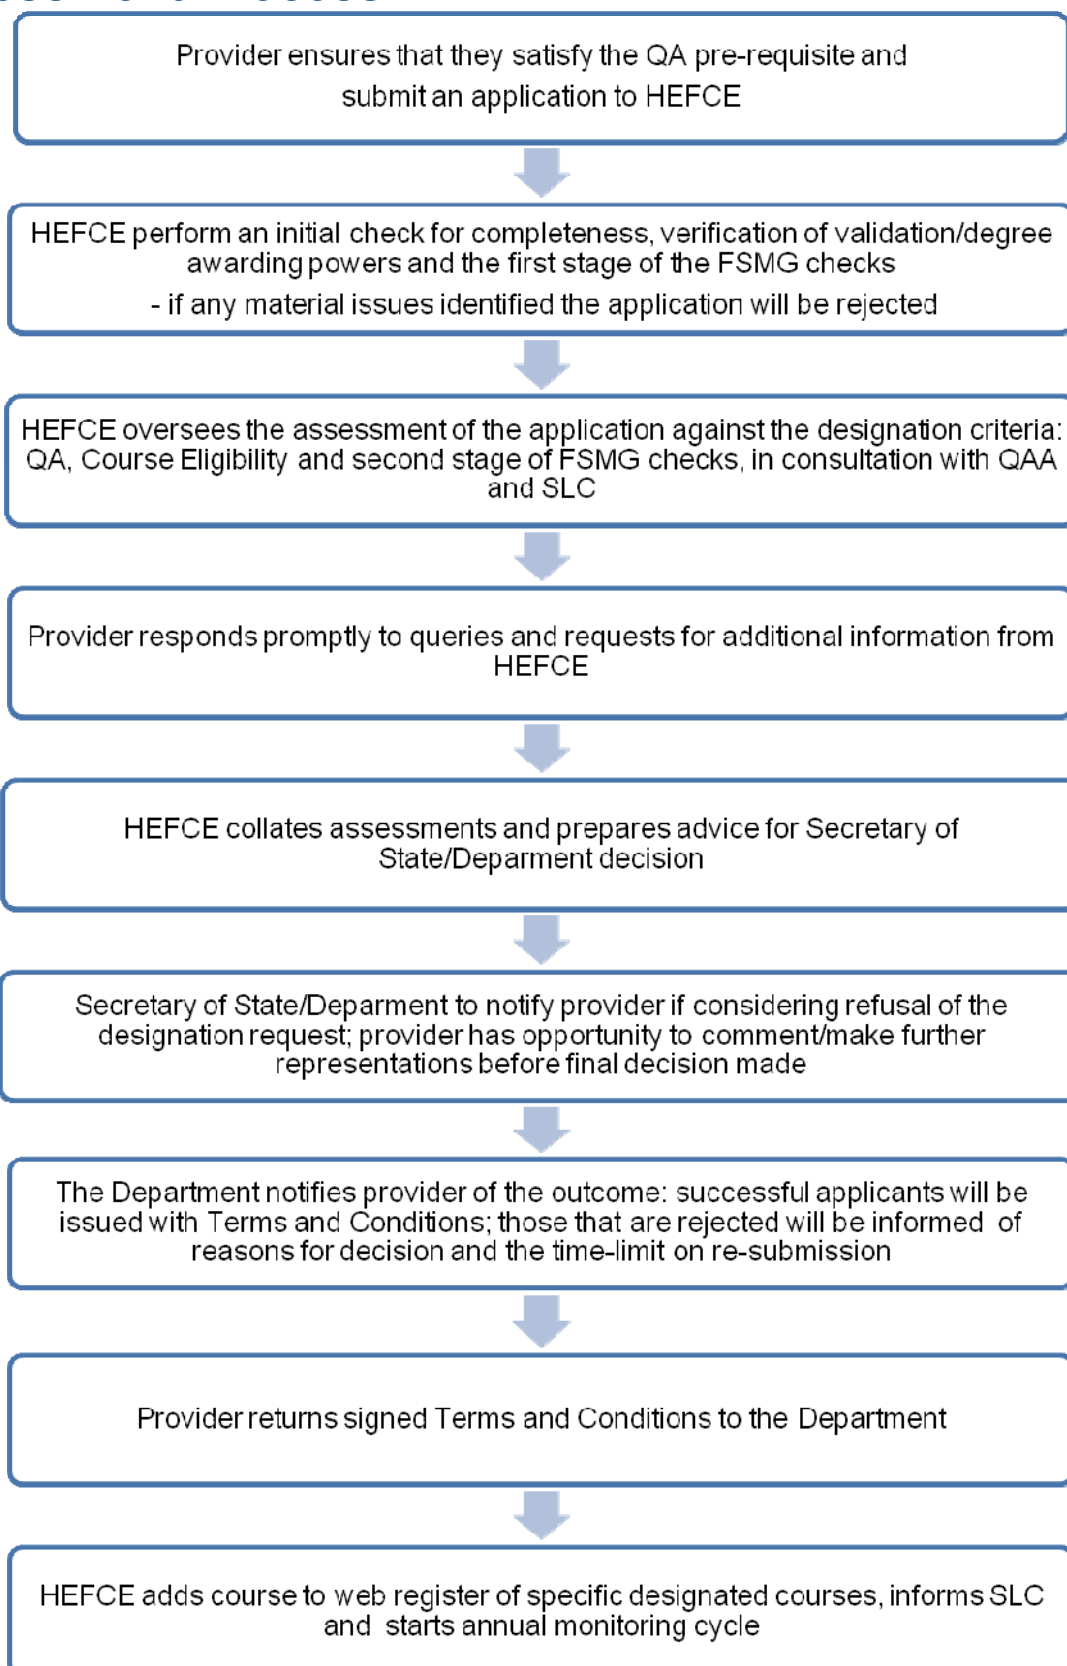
Provider ensures that they satisfy the QA pre-requisite and submit an application to HEFCE

HEFCE perform an initial check for completeness, verification of validation/degree awarding powers and the first stage of the FSMG checks

- if any material issues identified the application will be rejected

HEFCE oversees the assessment of the application against the designation criteria: QA, Course Eligibility and second stage of FSMG checks, in consultation with QAA and SLC

Provider responds promptly to queries and requests for additional information from HEFCE

HEFCE collates assessments and prepares advice for Secretary of State/Deparment decision

Secretary of State/Deparment to notify provider if considering refusal of the designation request; provider has opportunity to comment/make further representations before final decision made

The Department notifies provider of the outcome: successful applicants will be issued with Terms and Conditions; those that are rejected will be informed of reasons for decision and the time-limit on re-submission

Provider returns signed Terms and Conditions to the Department

HEFCE adds course to web register of specific designated courses, informs SLC and starts annual monitoring cycle